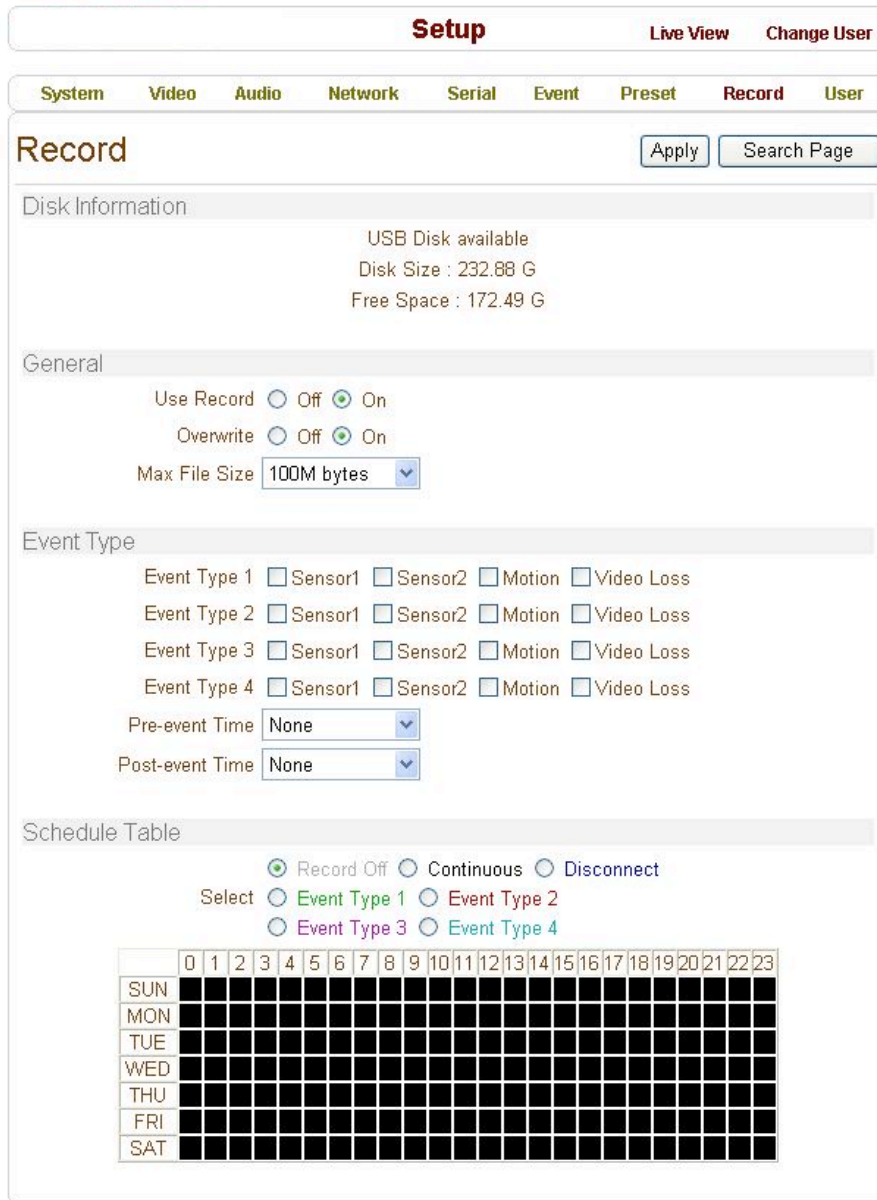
Setup

Live View

Change User

System

Video

Audio

Network

Serial

Event

Preset

Record

User

Record

Apply

Search Page

Disk Information

USB Disk available

Disk Size : 232.88 G

Free Space : 172.49 G

General

Use Record ○ Off ⊙ On

Overwrite ○ Off ⊙ On

Max File Size 100M bytes

Event Type

Event Type 1 ☐ Sensor1 ☐ Sensor2 ☐ Motion ☐ Video Loss

Event Type 2 ☐ Sensor1 ☐ Sensor2 ☐ Motion ☐ Video Loss

Event Type 3 ☐ Sensor1 ☐ Sensor2 ☐ Motion ☐ Video Loss

Event Type 4 ☐ Sensor1 ☐ Sensor2 ☐ Motion ☐ Video Loss

Pre-event Time None

Post-event Time None

Schedule Table

⊙ Record Off ○ Continuous ○ Disconnect

Select ○ Event Type 1 ○ Event Type 2

○ Event Type 3 ○ Event Type 4

| | 0 | 1 | 2 | 3 | 4 | 5 | 6 | 7 | 8 | 9 | 10 | 11 | 12 | 13 | 14 | 15 | 16 | 17 | 18 | 19 | 20 | 21 | 22 | 23 |
|---|---|---|---|---|---|---|---|---|---|---|---|---|---|---|---|---|---|---|---|---|---|---|---|---|
| SUN | | | | | | | | | | | | | | | | | | | | | | | | |
| MON | | | | | | | | | | | | | | | | | | | | | | | | |
| TUE | | | | | | | | | | | | | | | | | | | | | | | | |
| WED | | | | | | | | | | | | | | | | | | | | | | | | |
| THU | | | | | | | | | | | | | | | | | | | | | | | | |
| FRI | | | | | | | | | | | | | | | | | | | | | | | | |
| SAT | | | | | | | | | | | | | | | | | | | | | | | | |